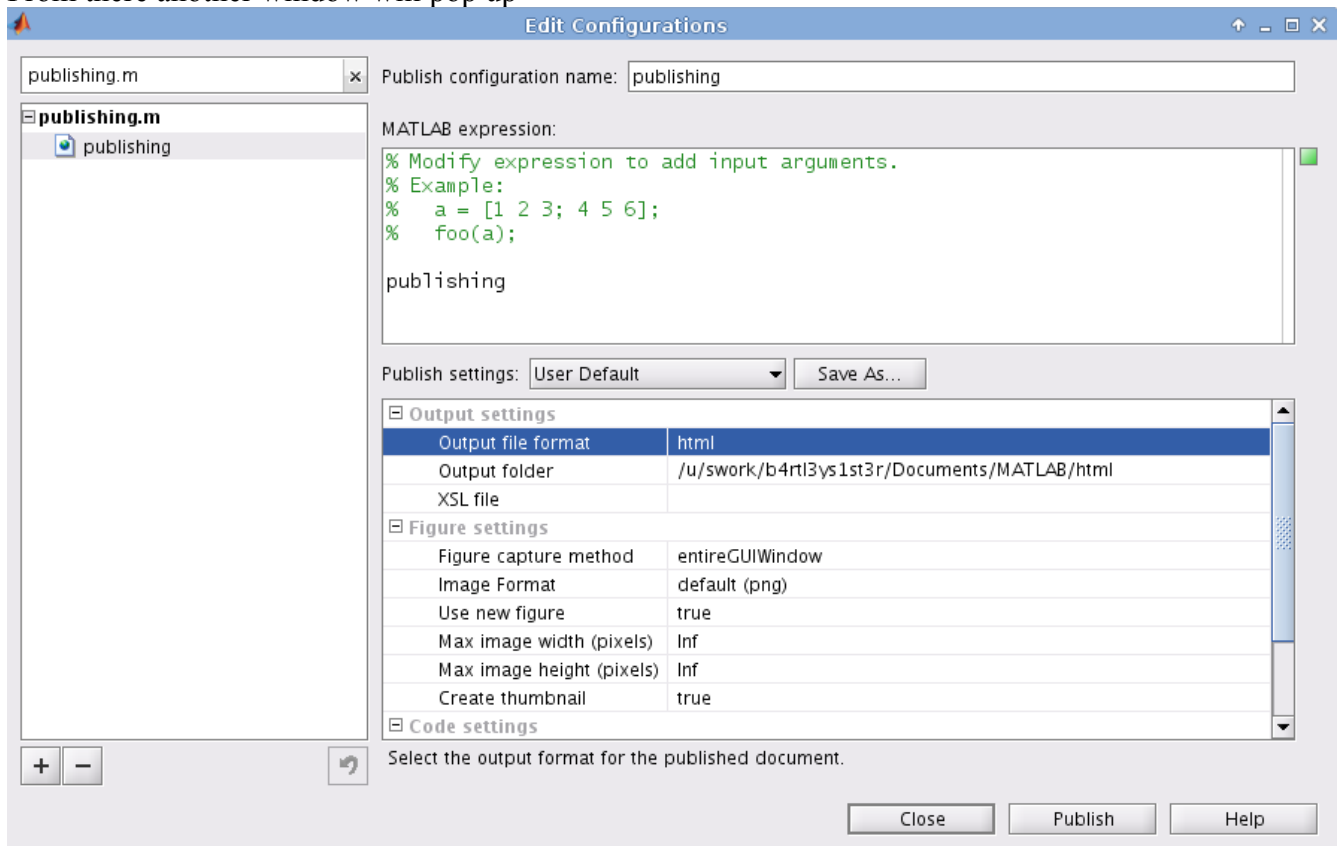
From there another window will pop up

Edit Configurations

publishing.m

publishing.m
publishing

Publish configuration name: publishing

MATLAB expression:

% Modify expression to add input arguments.
% Example:
%   a = [1 2 3; 4 5 6];
%   foo(a);

publishing

Publish settings: User Default Save As...

| Output settings | |
|---|---|
| Output file format | html |
| Output folder | /u/swork/b4rtl3ys1st3r/Documents/MATLAB/html |
| XSL file | |
| **Figure settings** | |
| Figure capture method | entireGUIWindow |
| Image Format | default (png) |
| Use new figure | true |
| Max image width (pixels) | Inf |
| Max image height (pixels) | Inf |
| Create thumbnail | true |
| **Code settings** | |

+ −

Select the output format for the published document.

Close Publish Help